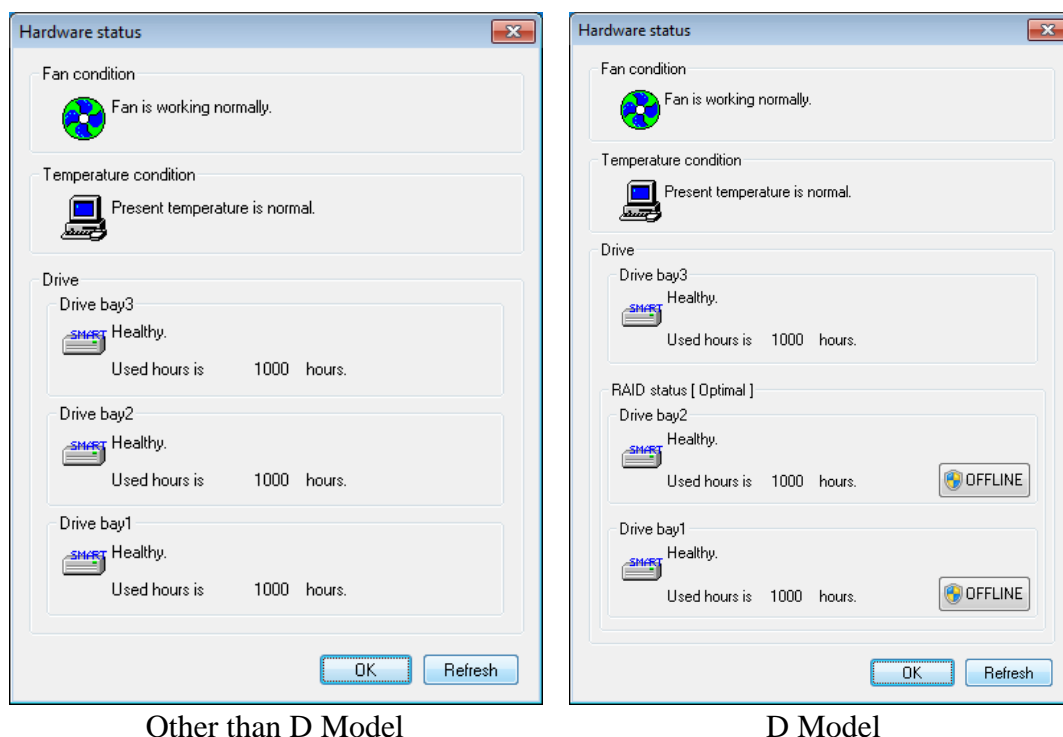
Hardware status

Fan condition

Fan is working normally.

Temperature condition

Present temperature is normal.

Drive

Drive bay3

SMART Healthy.

Used hours is 1000 hours.

Drive bay2

SMART Healthy.

Used hours is 1000 hours.

Drive bay1

SMART Healthy.

Used hours is 1000 hours.

OK Refresh

Other than D Model

Hardware status

Fan condition

Fan is working normally.

Temperature condition

Present temperature is normal.

Drive

Drive bay3

SMART Healthy.

Used hours is 1000 hours.

RAID status [ Optimal ]

Drive bay2

SMART Healthy.

Used hours is 1000 hours. OFFLINE

Drive bay1

SMART Healthy.

Used hours is 1000 hours. OFFLINE

OK Refresh

D Model